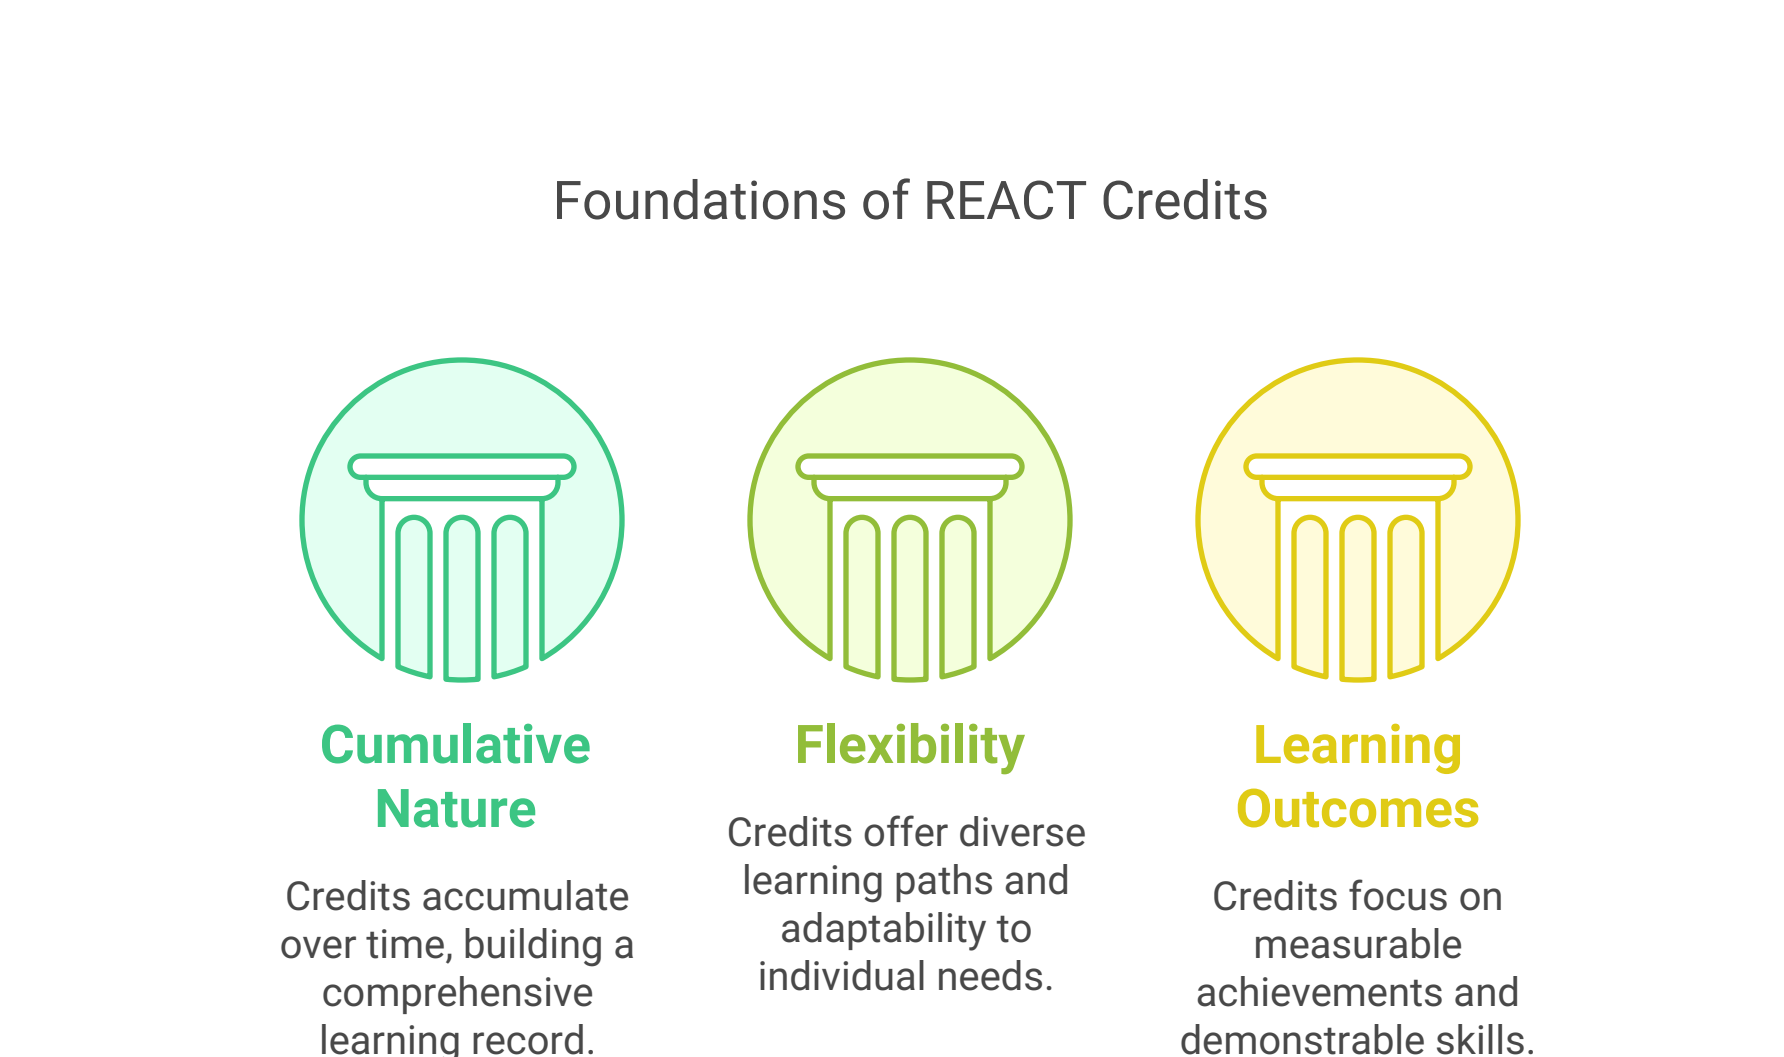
Foundations of REACT Credits

Cumulative Nature

Credits accumulate over time, building a comprehensive learning record.

Flexibility

Credits offer diverse learning paths and adaptability to individual needs.

Learning Outcomes

Credits focus on measurable achievements and demonstrable skills.